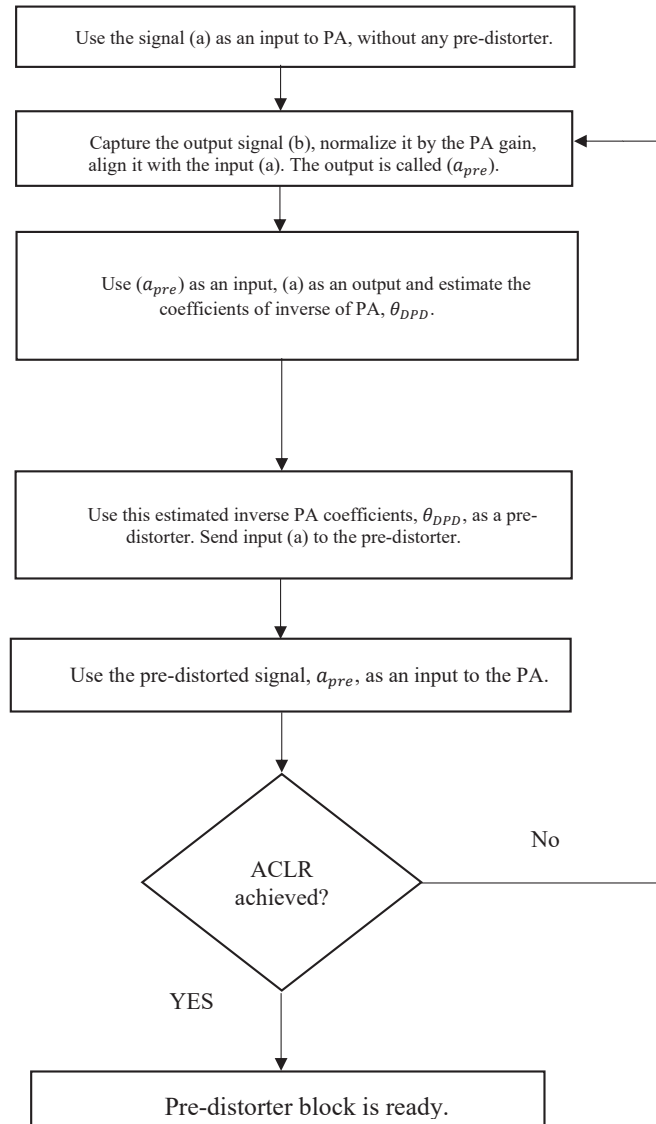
Use the signal (a) as an input to PA, without any pre-distorter.

Capture the output signal (b), normalize it by the PA gain, align it with the input (a). The output is called ($a_{pre}$).

Use ($a_{pre}$) as an input, (a) as an output and estimate the coefficients of inverse of PA, $\theta_{DPD}$.

Use this estimated inverse PA coefficients, $\theta_{DPD}$, as a pre-distorter. Send input (a) to the pre-distorter.

Use the pre-distorted signal, $a_{pre}$, as an input to the PA.

ACLR achieved?

No

YES

Pre-distorter block is ready.